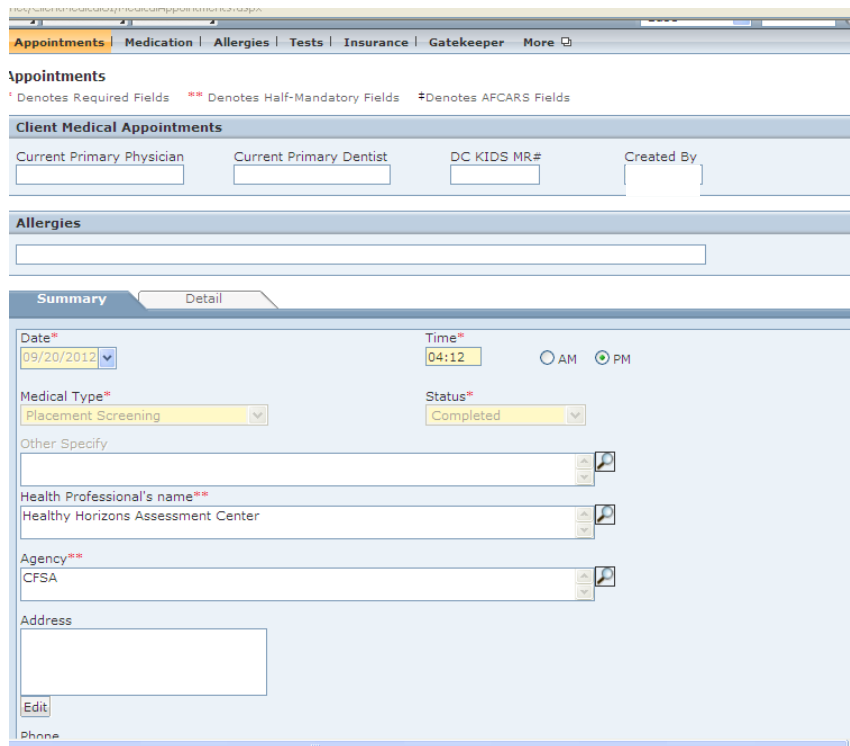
Appointments | Medication | Allergies | Tests | Insurance | Gatekeeper More

Appointments
* Denotes Required Fields ** Denotes Half-Mandatory Fields ‡Denotes AFCARS Fields

Client Medical Appointments

Current Primary Physician
Current Primary Dentist
DC KIDS MR#
Created By

Allergies

Summary
Detail

Date*
09/20/2012

Time*
04:12
AM
PM

Medical Type*
Placement Screening

Status*
Completed

Other Specify

Health Professional's name**
Healthy Horizons Assessment Center

Agency**
CFSA

Address

Edit

Phone